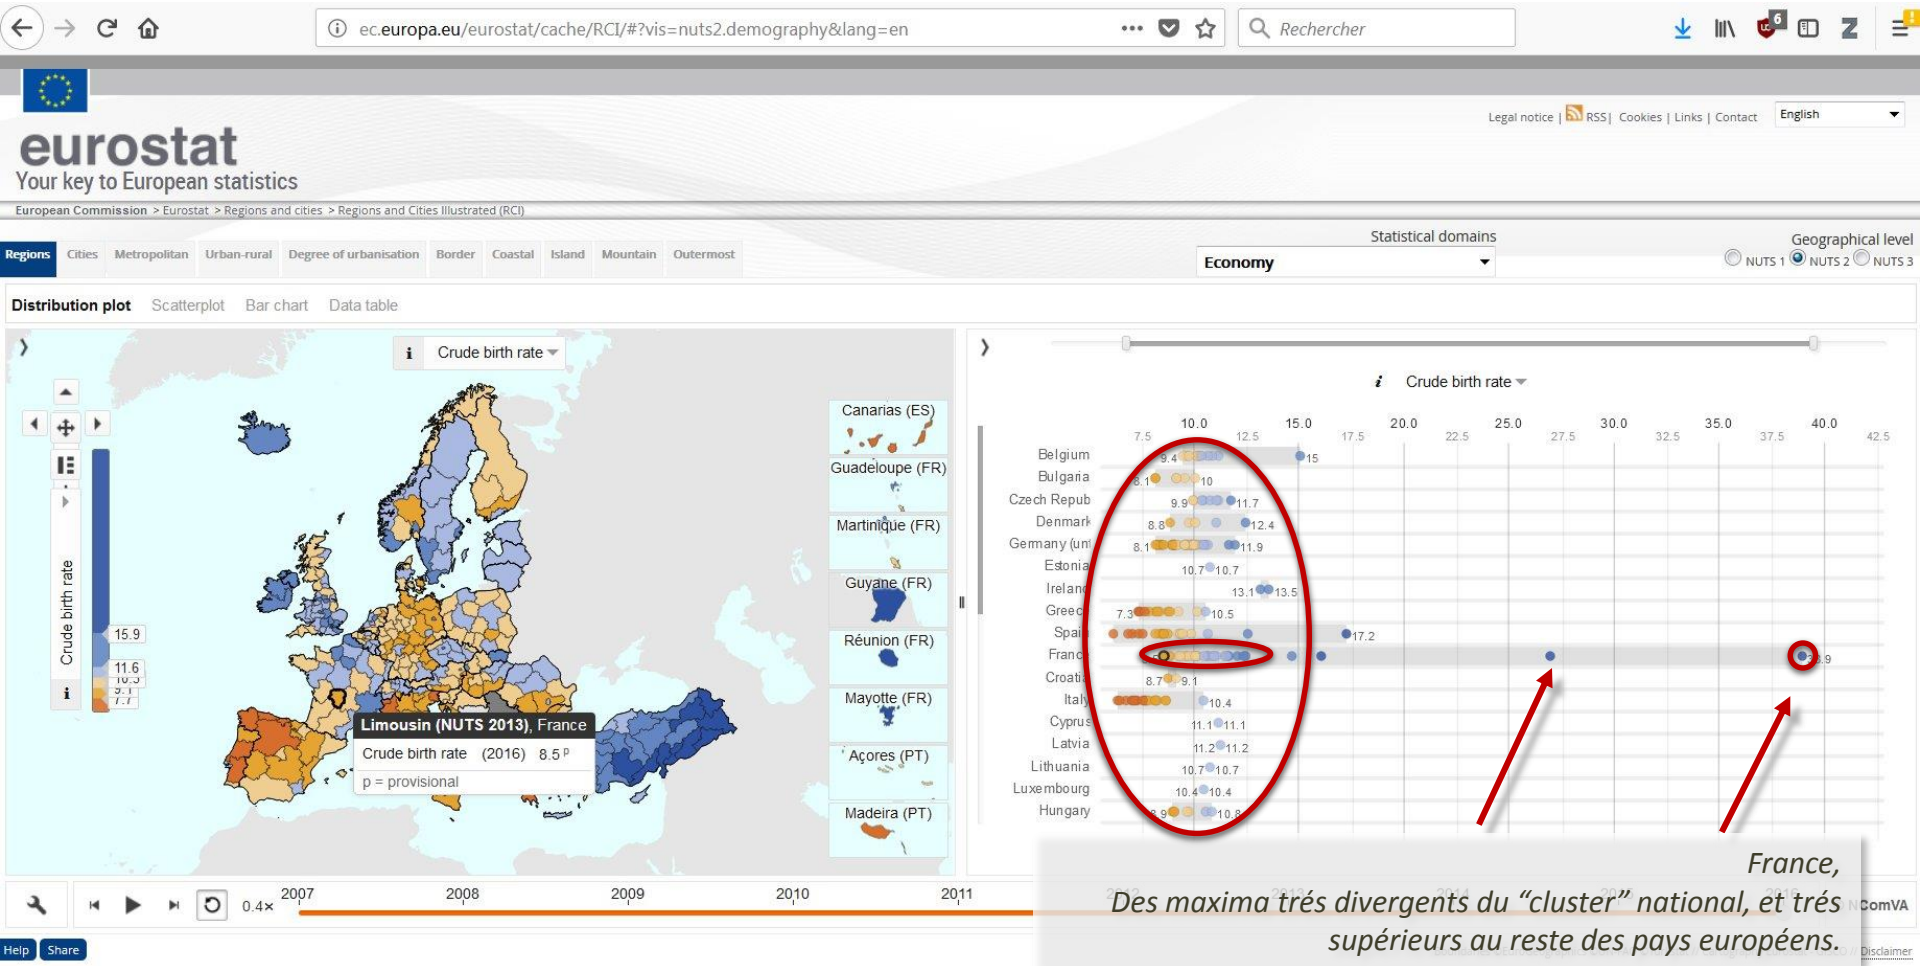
ec.europa.eu/eurostat/cache/RCI/#?vis=nuts2.demography&lang=en

Rechercher

Legal notice | RSS | Cookies | Links | Contact English

eurostat
Your key to European statistics

European Commission > Eurostat > Regions and cities > Regions and Cities Illustrated (RCI)

Regions Cities Metropolitan Urban-rural Degree of urbanisation Border Coastal Island Mountain Outermost

Statistical domains
Economy

Geographical level
NUTS 1 NUTS 2 NUTS 3

Distribution plot Scatterplot Bar chart Data table

Crude birth rate

Crude birth rate
15.9
11.6
10.5
9.1
7.7

Canarias (ES)
Guadeloupe (FR)
Martinique (FR)
Guyane (FR)
Réunion (FR)
Mayotte (FR)
Açores (PT)
Madeira (PT)

Limousin (NUTS 2013), France
Crude birth rate (2016) 8.5 p
p = provisional

Crude birth rate

10.0 15.0 20.0 25.0 30.0 35.0 40.0
7.5 12.5 17.5 22.5 27.5 32.5 37.5 42.5

Belgium 9.4 15
Bulgaria 8.1 10
Czech Repub 9.9 11.7
Denmark 8.8 12.4
Germany (un 8.1 11.9
Estonia 10.7 10.7
Irelan 13.1 13.5
Greec 7.3 10.5
Spai 17.2
Franc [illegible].9
Croati 8.7 9.1
Ital 10.4
Cyprus 11.1 11.1
Latvia 11.2 11.2
Lithuania 10.7 10.7
Luxembourg 10.4 10.4
Hungary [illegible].9 10.8

0.4× 2007 2008 2009 2010 2011

France,
Des maxima trés divergents du “cluster” national, et trés supérieurs au reste des pays européens.

ComVA
Help Share Disclaimer